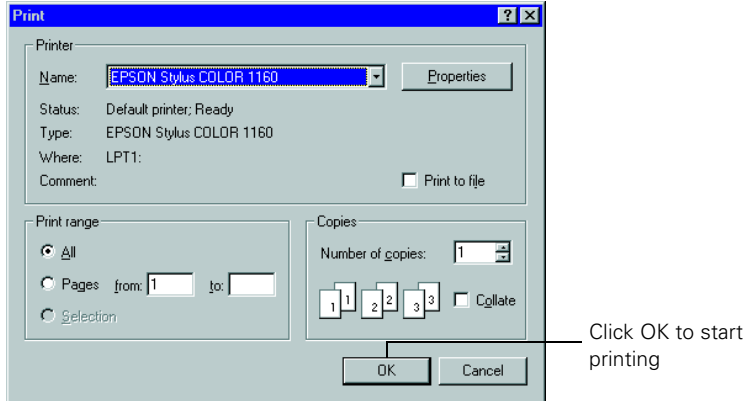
Print

?

Printer

Name: EPSON Stylus COLOR 1160

Properties

Status: Default printer; Ready

Type: EPSON Stylus COLOR 1160

Where: LPT1:

Comment:

Print to file

Print range

All

Pages from: 1 to:

Selection

Copies

Number of copies: 1

1 1 2 2 3 3

Collate

OK

Cancel

Click OK to start printing